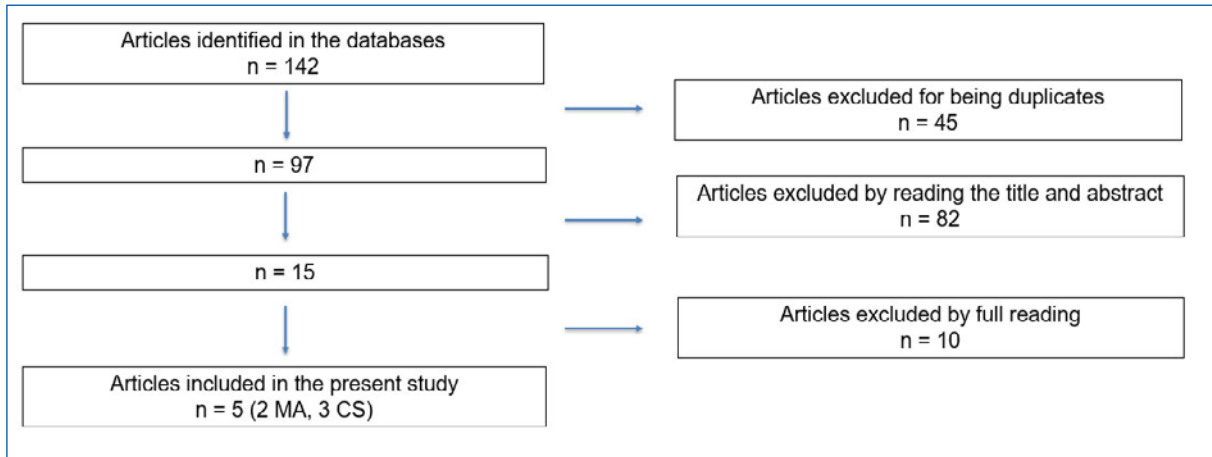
Articles identified in the databases
n = 142

Articles excluded for being duplicates
n = 45

n = 97

Articles excluded by reading the title and abstract
n = 82

n = 15

Articles excluded by full reading
n = 10

Articles included in the present study
n = 5 (2 MA, 3 CS)